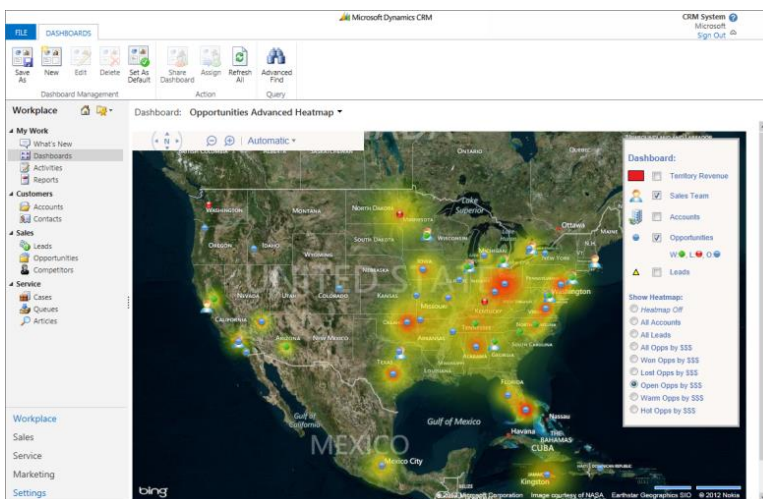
FILE DASHBOARDS

Microsoft Dynamics CRM

CRM System
Microsoft
Sign Out

Save As | New | Edit | Delete | Set As Default
Dashboard Management

Share Dashboard | Assign | Refresh All
Action

Advanced Find
Query

Workplace

My Work
What's New
Dashboards
Activities
Reports

Customers
Accounts
Contacts

Sales
Leads
Opportunities
Competitors

Service
Cases
Queues
Articles

Workplace
Sales
Service
Marketing
Settings

Dashboard: Opportunities Advanced Heatmap

N

Automatic

ONTARIO
Lake Superior
Ottawa
WASHINGTON
MONTANA
NORTH DAKOTA
OREGON
IDAHO
SOUTH DAKOTA
WISCONSIN
WYOMING
UNITED STATES
NEBRASKA
NEVADA
UTAH
COLORADO
KANSAS
CALIFORNIA
ARIZONA
NEW MEXICO
TENNESSEE
TEXAS
ARKANSAS
Gulf of California
Gulf of Mexico
MEXICO
Havana
THE BAHAMAS
CUBA
Mexico City
Kingston

Dashboard:
Territory Revenue
Sales Team
Accounts
Opportunities
W L O
Leads

Show Heatmap:
Heatmap Off
All Accounts
All Leads
All Opps by $$$
Won Opps by $$$
Lost Opps by $$$
Open Opps by $$$
Warm Opps by $$$
Hot Opps by $$$

bing
© 2012 Microsoft Corporation Image courtesy of NASA Earthstar Geographics SIO © 2012 Nokia